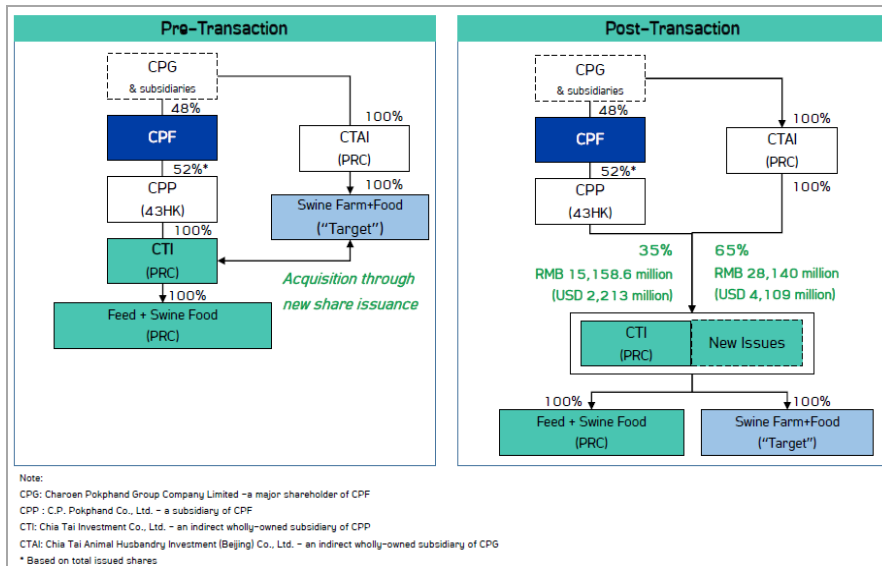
Pre-Transaction

CPG
& subsidiaries
48%
CPF
52%*
CPP
(43HK)
100%
CTI
(PRC)
100%
Feed + Swine Food
(PRC)

100%
CTAI
(PRC)
100%
Swine Farm+Food
("Target")

Acquisition through new share issuance

Post-Transaction

CPG
& subsidiaries
48%
CPF
52%*
CPP
(43HK)

100%
CTAI
(PRC)
100%

35%
RMB 15,158.6 million
(USD 2,213 million)

65%
RMB 28,140 million
(USD 4,109 million)

CTI
(PRC)
New Issues

100%
Feed + Swine Food
(PRC)

100%
Swine Farm+Food
("Target")

Note:
CPG: Charoen Pokphand Group Company Limited -a major shareholder of CPF
CPP : C.P. Pokphand Co., Ltd. - a subsidiary of CPF
CTI: Chia Tai Investment Co., Ltd. - an indirect wholly-owned subsidiary of CPP
CTAI: Chia Tai Animal Husbandry Investment (Beijing) Co., Ltd. - an indirect wholly-owned subsidiary of CPG
* Based on total issued shares